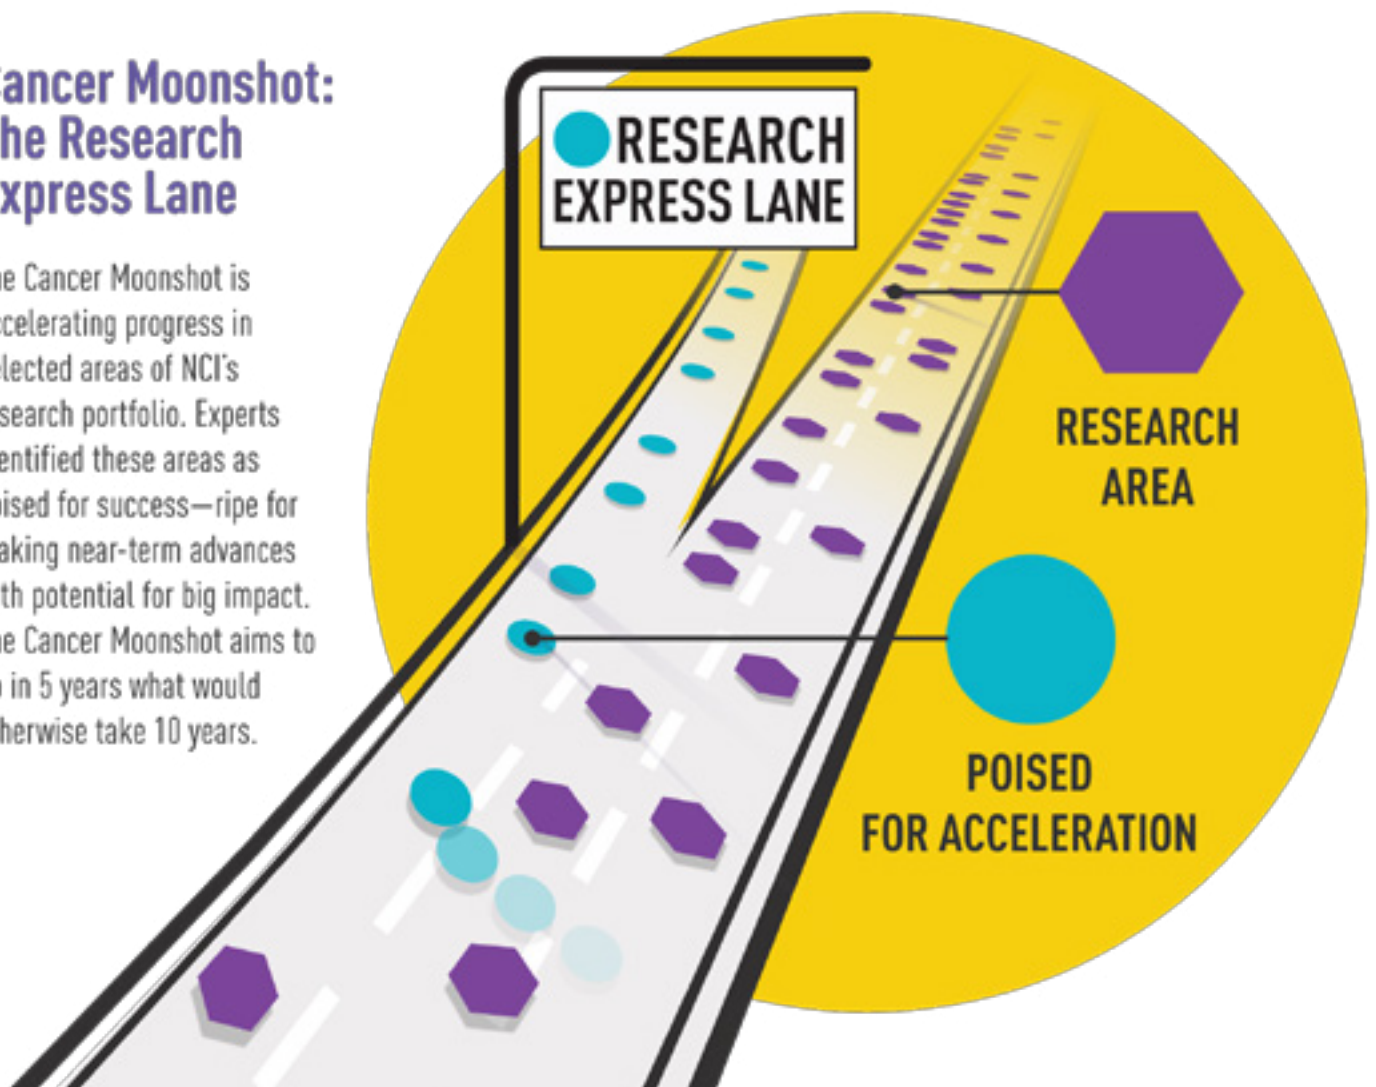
ancer Moonshot: he Research xpress Lane

e Cancer Moonshot is celerating progress in lected areas of NCI's search portfolio. Experts entified these areas as ised for success—ripe for aking near-term advances th potential for big impact. e Cancer Moonshot aims to in 5 years what would herwise take 10 years.

RESEARCH EXPRESS LANE

RESEARCH AREA

POISED FOR ACCELERATION